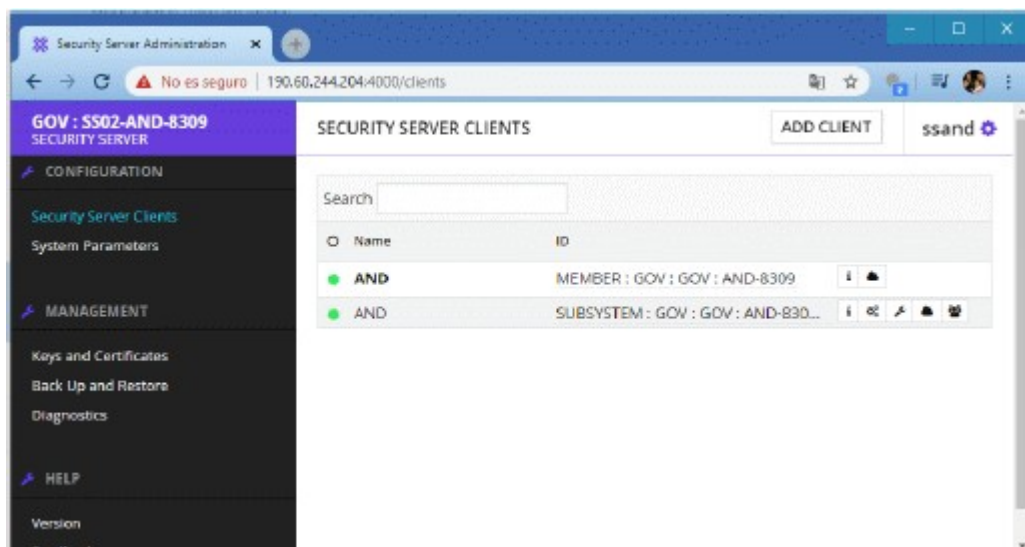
Security Server Administration ×

No es seguro | 190.60.244.204:4000/clients

GOV : SS02-AND-8309
SECURITY SERVER

CONFIGURATION

Security Server Clients
System Parameters

MANAGEMENT

Keys and Certificates
Back Up and Restore
Diagnostics

HELP

Version

SECURITY SERVER CLIENTS

ADD CLIENT

ssand

Search

| Name | ID |
|---|---|
| AND | MEMBER : GOV : GOV : AND-8309 |
| AND | SUBSYSTEM : GOV : GOV : AND-830... |